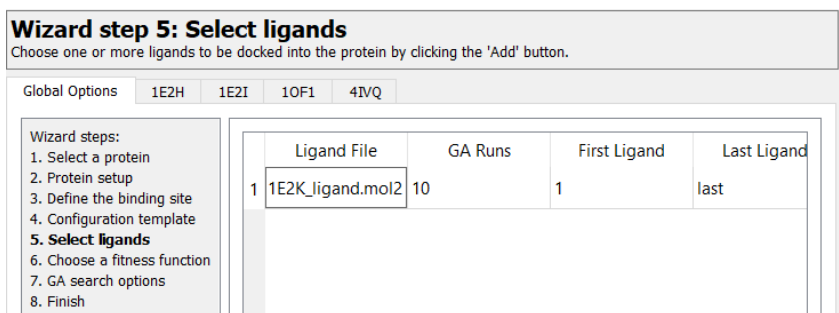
Wizard step 5: Select ligands
Choose one or more ligands to be docked into the protein by clicking the 'Add' button.

Global Options | 1E2H | 1E2I | 1OF1 | 4IVQ

Wizard steps:
1. Select a protein
2. Protein setup
3. Define the binding site
4. Configuration template
5. Select ligands
6. Choose a fitness function
7. GA search options
8. Finish

| | Ligand File | GA Runs | First Ligand | Last Ligand |
|---|---|---|---|---|
| 1 | 1E2K_ligand.mol2 | 10 | 1 | last |